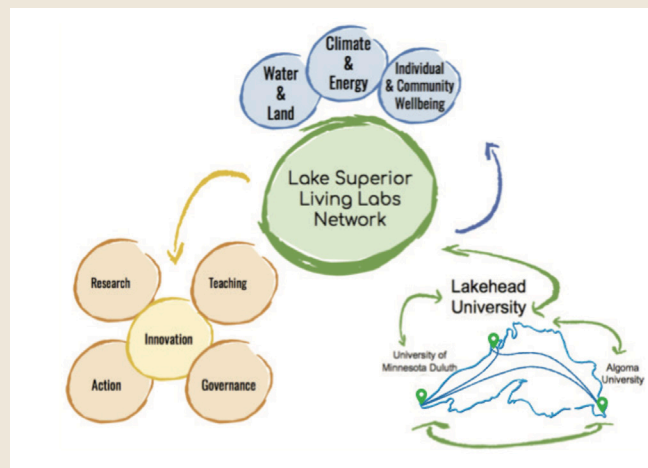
Water & Land

Climate & Energy

Individual & Community Wellbeing

Lake Superior Living Labs Network

Research

Teaching

Innovation

Action

Governance

Lakehead University

University of Minnesota Duluth

Algoma University